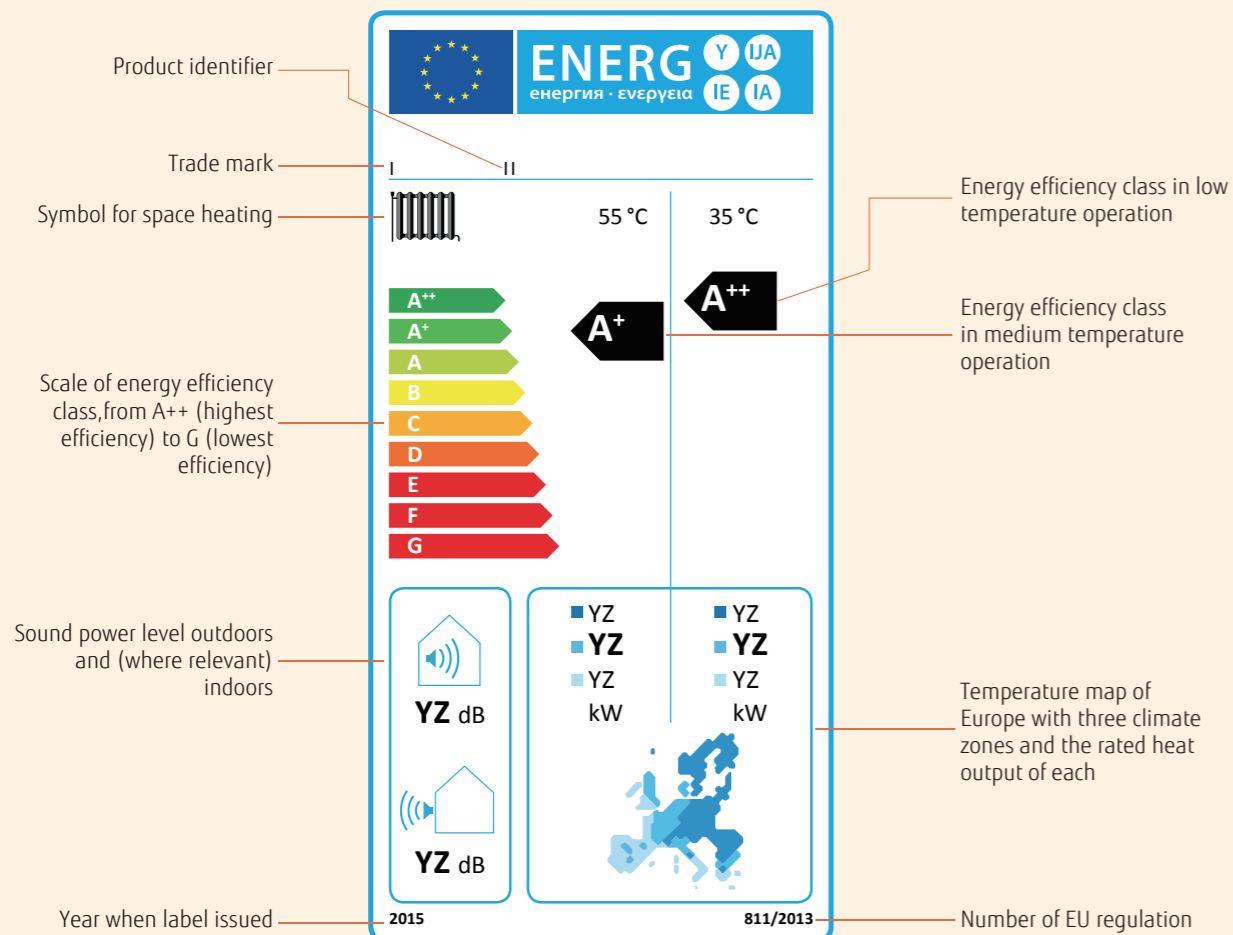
Product identifier

Trade mark

Symbol for space heating

Scale of energy efficiency class,from A++ (highest efficiency) to G (lowest efficiency)

Sound power level outdoors and (where relevant) indoors

Year when label issued

ENERG Y IJA IE IA
енергия · ενεργεια

I II

55 °C 35 °C

$A^{++}$
$A^{+}$
A
B
C
D
E
F
G

$A^{+}$

$A^{++}$

YZ dB

YZ dB

YZ
YZ
YZ
kW

YZ
YZ
YZ
kW

2015

811/2013

Energy efficiency class in low temperature operation

Energy efficiency class in medium temperature operation

Temperature map of Europe with three climate zones and the rated heat output of each

Number of EU regulation